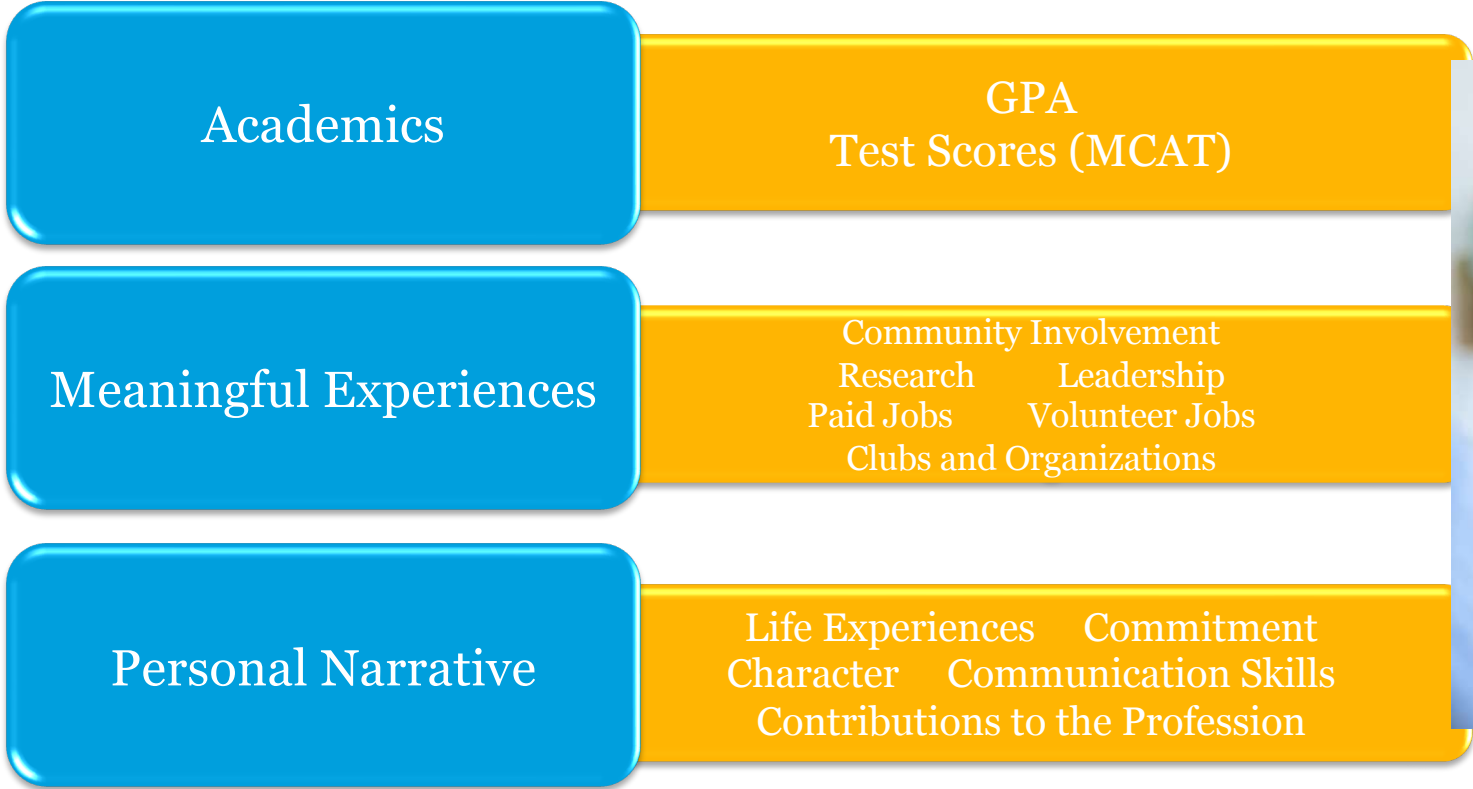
Academics

GPA
Test Scores (MCAT)

Meaningful Experiences

Community Involvement
Research Leadership
Paid Jobs Volunteer Jobs
Clubs and Organizations

Personal Narrative

Life Experiences Commitment
Character Communication Skills
Contributions to the Profession